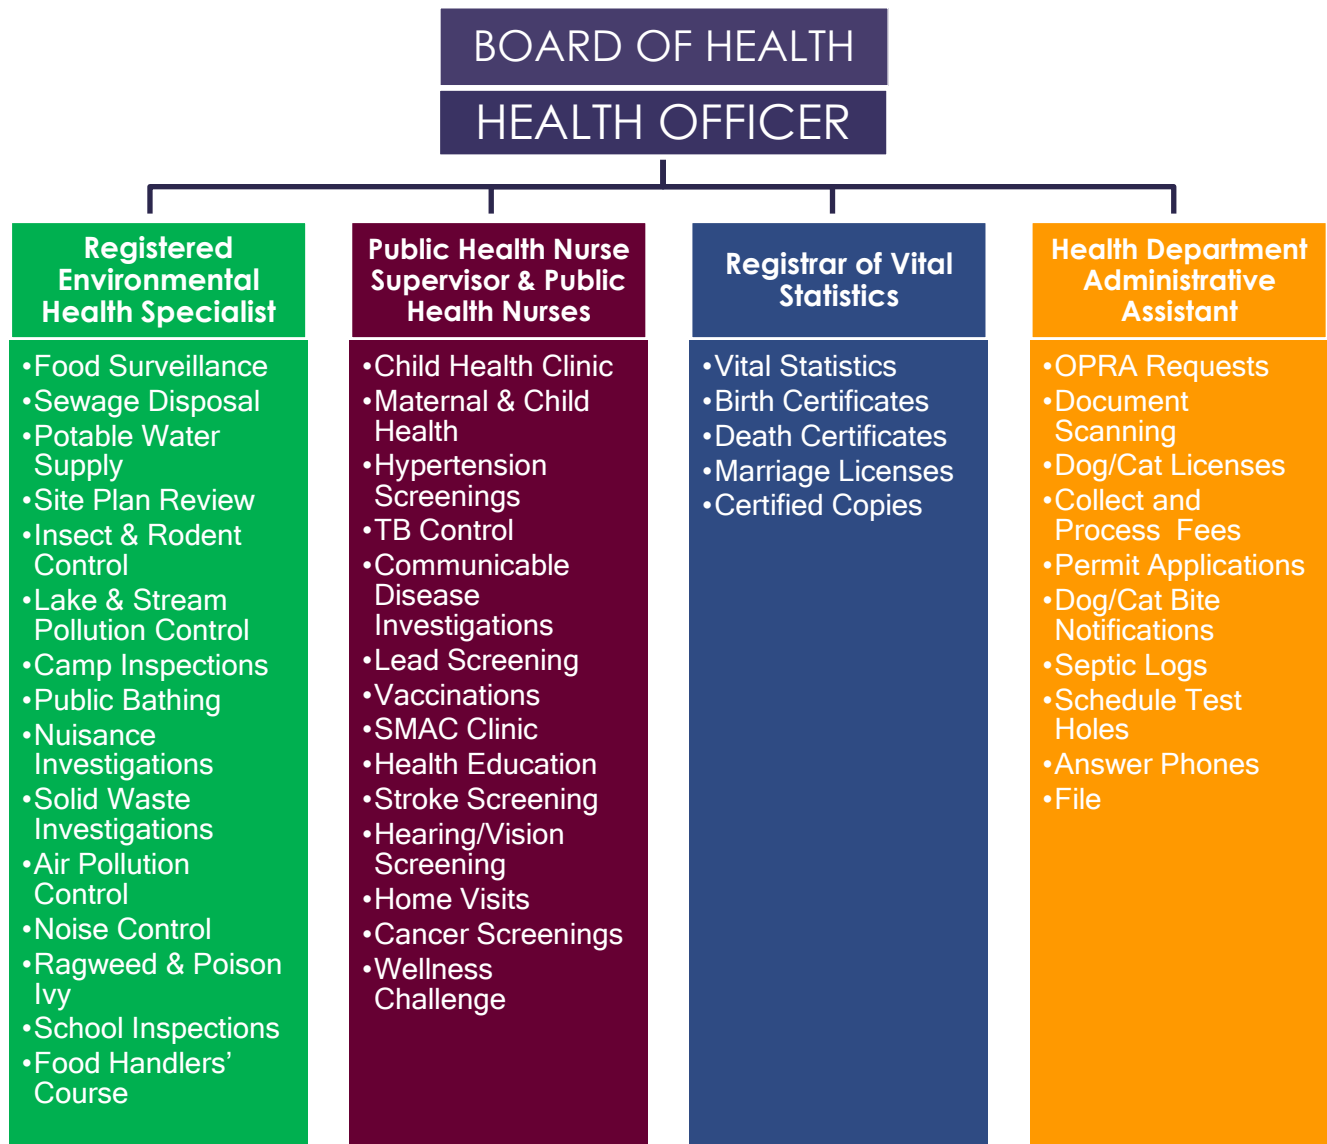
BOARD OF HEALTH

HEALTH OFFICER

Registered Environmental Health Specialist

•Food Surveillance
•Sewage Disposal
•Potable Water Supply
•Site Plan Review
•Insect & Rodent Control
•Lake & Stream Pollution Control
•Camp Inspections
•Public Bathing
•Nuisance Investigations
•Solid Waste Investigations
•Air Pollution Control
•Noise Control
•Ragweed & Poison Ivy
•School Inspections
•Food Handlers' Course

Public Health Nurse Supervisor & Public Health Nurses

•Child Health Clinic
•Maternal & Child Health
•Hypertension Screenings
•TB Control
•Communicable Disease Investigations
•Lead Screening
•Vaccinations
•SMAC Clinic
•Health Education
•Stroke Screening
•Hearing/Vision Screening
•Home Visits
•Cancer Screenings
•Wellness Challenge

Registrar of Vital Statistics

•Vital Statistics
•Birth Certificates
•Death Certificates
•Marriage Licenses
•Certified Copies

Health Department Administrative Assistant

•OPRA Requests
•Document Scanning
•Dog/Cat Licenses
•Collect and Process Fees
•Permit Applications
•Dog/Cat Bite Notifications
•Septic Logs
•Schedule Test Holes
•Answer Phones
•File